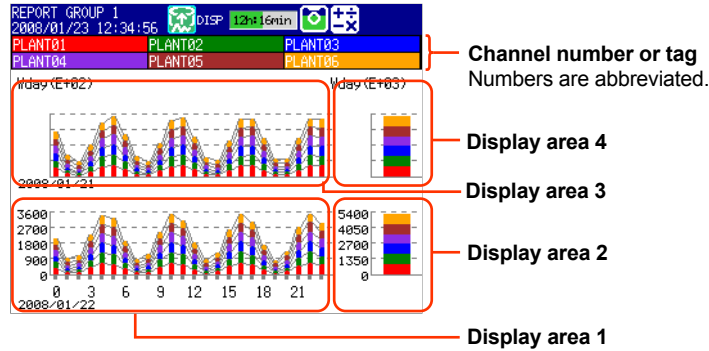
REPORT GROUP 1
2008/01/23 12:34:56
DISP
12h16min
PLANT01
PLANT02
PLANT03
PLANT04
PLANT05
PLANT06

Channel number or tag
Numbers are abbreviated.

Wday(E+02)
Wday(E+03)

Display area 4

2008/01/21

Display area 3

3600
2700
1800
900
0
5400
4050
2700
1350
0

Display area 2

0 3 6 9 12 15 18 21
2008/01/22

Display area 1